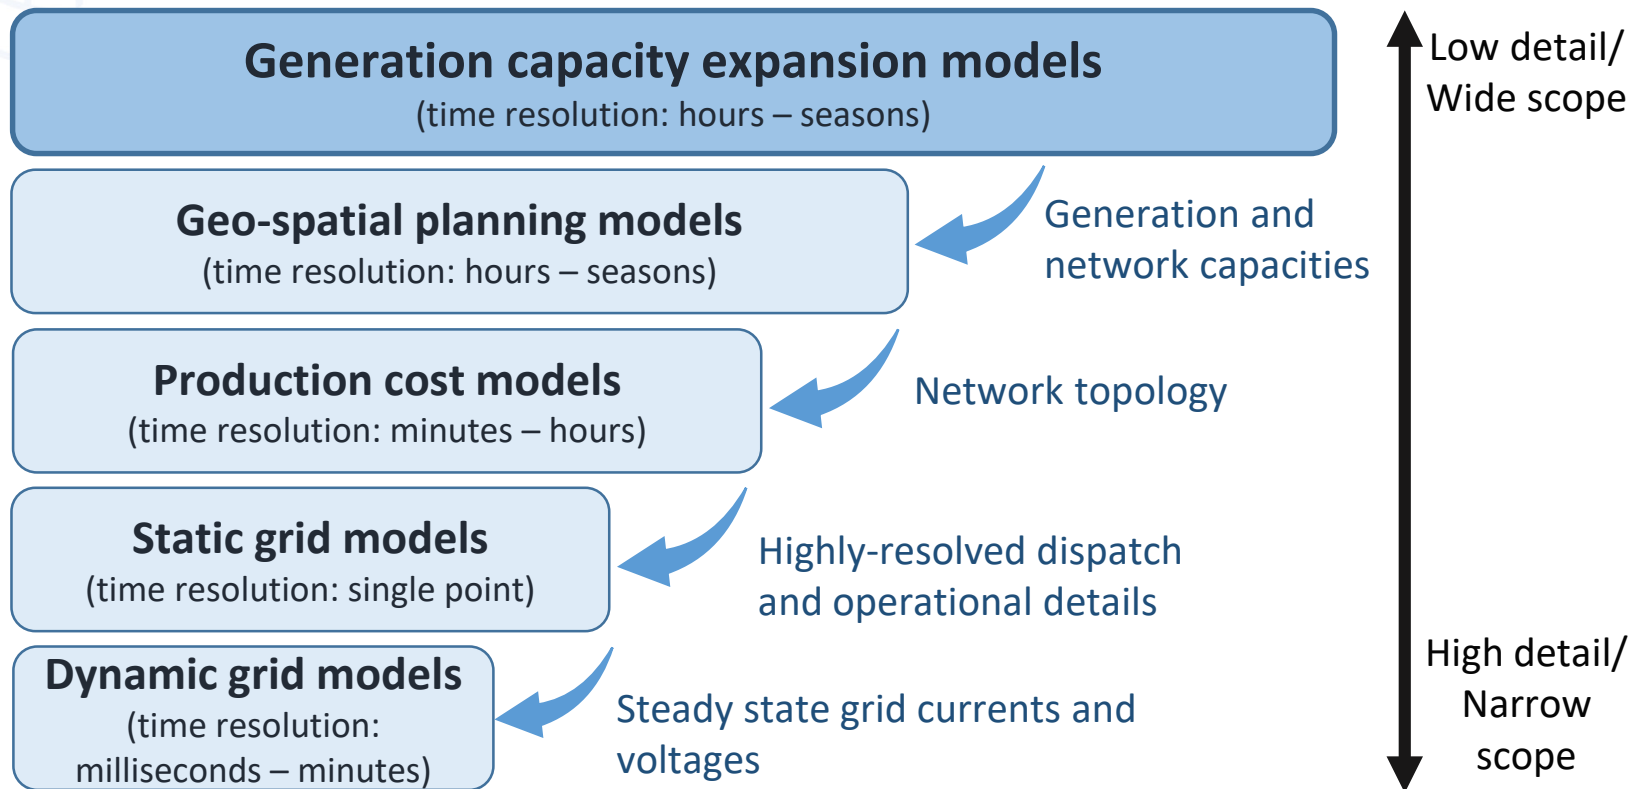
Generation capacity expansion models
(time resolution: hours – seasons)

Low detail/
Wide scope

Geo-spatial planning models
(time resolution: hours – seasons)

Generation and network capacities

Production cost models
(time resolution: minutes – hours)

Network topology

Static grid models
(time resolution: single point)

Highly-resolved dispatch and operational details

Dynamic grid models
(time resolution: milliseconds – minutes)

Steady state grid currents and voltages

High detail/
Narrow scope